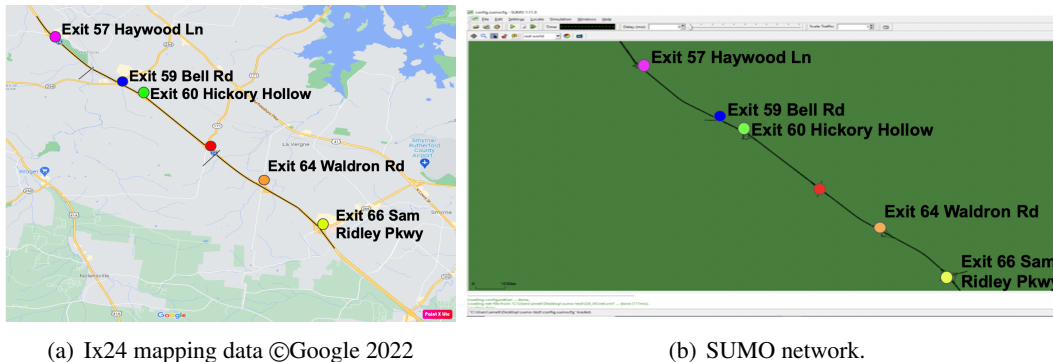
Exit 57 Haywood Ln
Exit 59 Bell Rd
Exit 60 Hickory Hollow
Exit 64 Waldron Rd
Exit 66 Sam Ridley Pkwy
La Vergne
Smyrna
Google

(a) Ix24 mapping data ©Google 2022

Exit 57 Haywood Ln
Exit 59 Bell Rd
Exit 60 Hickory Hollow
Exit 64 Waldron Rd
Exit 66 Sam Ridley Pkwy

(b) SUMO network.